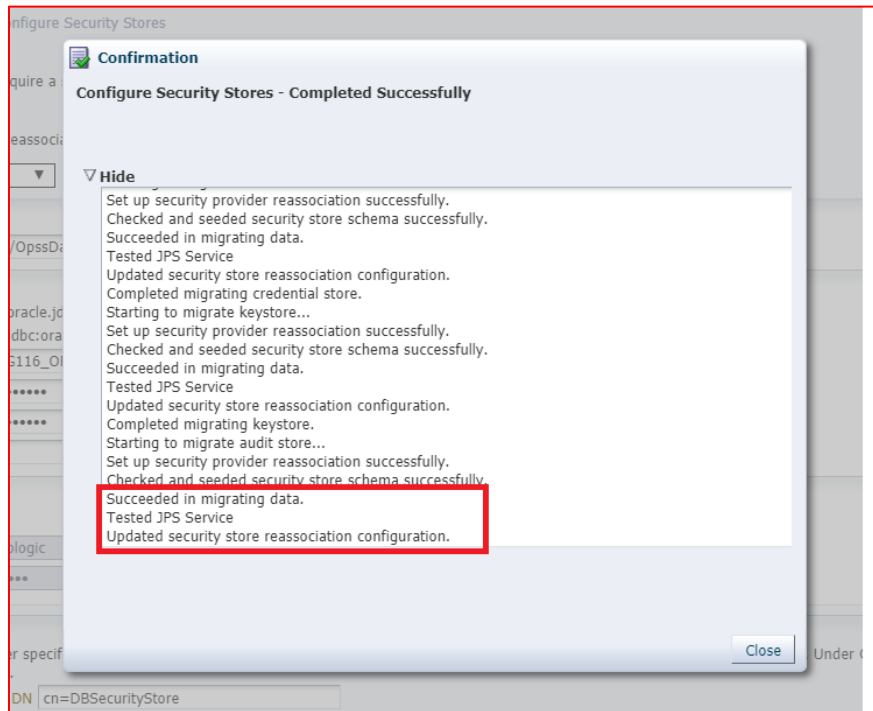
nfigure Security Stores

quire a

eassoci

/OpssDa

oracle.jd
dbc:ora
5116_Ol

Confirmation

Configure Security Stores - Completed Successfully

▽ Hide

Set up security provider reassociation successfully.
Checked and seeded security store schema successfully.
Succeeded in migrating data.
Tested JPS Service
Updated security store reassociation configuration.
Completed migrating credential store.
Starting to migrate keystore...
Set up security provider reassociation successfully.
Checked and seeded security store schema successfully.
Succeeded in migrating data.
Tested JPS Service
Updated security store reassociation configuration.
Completed migrating keystore.
Starting to migrate audit store...
Set up security provider reassociation successfully.
Checked and seeded security store schema successfully.
Succeeded in migrating data.
Tested JPS Service
Updated security store reassociation configuration.

Close

logic

r specif

Under C

DN cn=DBSecurityStore